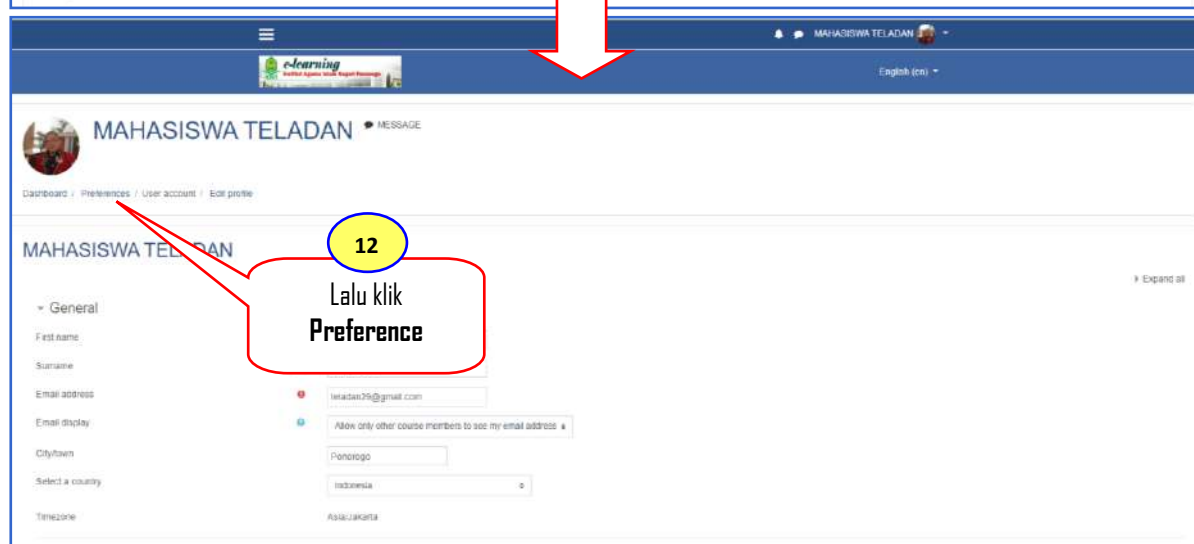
MAHASISWA TELADAN

e-learning
Institut Agama Islam Negeri Ponorogo

English (en)

MAHASISWA TELADAN MESSAGE

Dashboard / Preferences / User account / Edit profile

MAHASISWA TELADAN

12

Lalu klik
**Preference**

Expand all

General

First name

Surname

Email address

teladan39@gmail.com

Email display

Allow only other course members to see my email address

City/town

Ponorogo

Select a country

Indonesia

Timezone

Asia/Jakarta